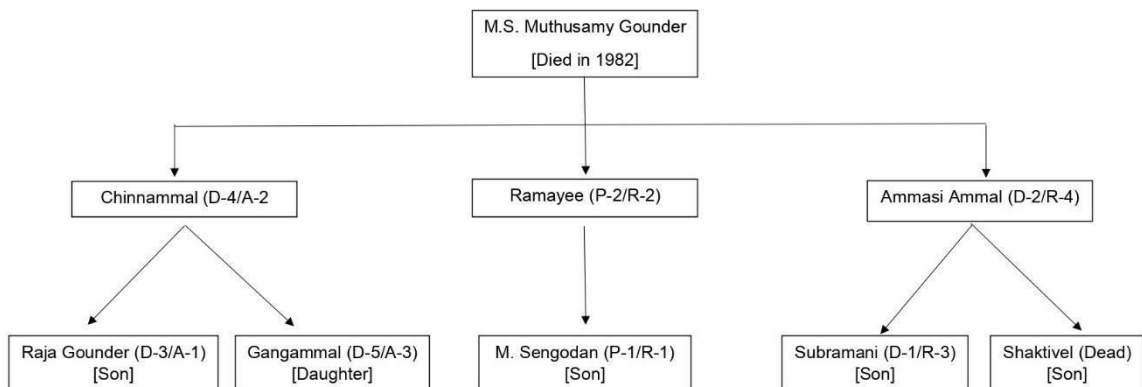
M.S. Muthusamy Gounder
[Died in 1982]

Chinnammal (D-4/A-2

Ramayee (P-2/R-2)

Ammasi Ammal (D-2/R-4)

Raja Gounder (D-3/A-1)
[Son]

Gangammal (D-5/A-3)
[Daughter]

M. Sengodan (P-1/R-1)
[Son]

Subramani (D-1/R-3)
[Son]

Shaktivel (Dead)
[Son]